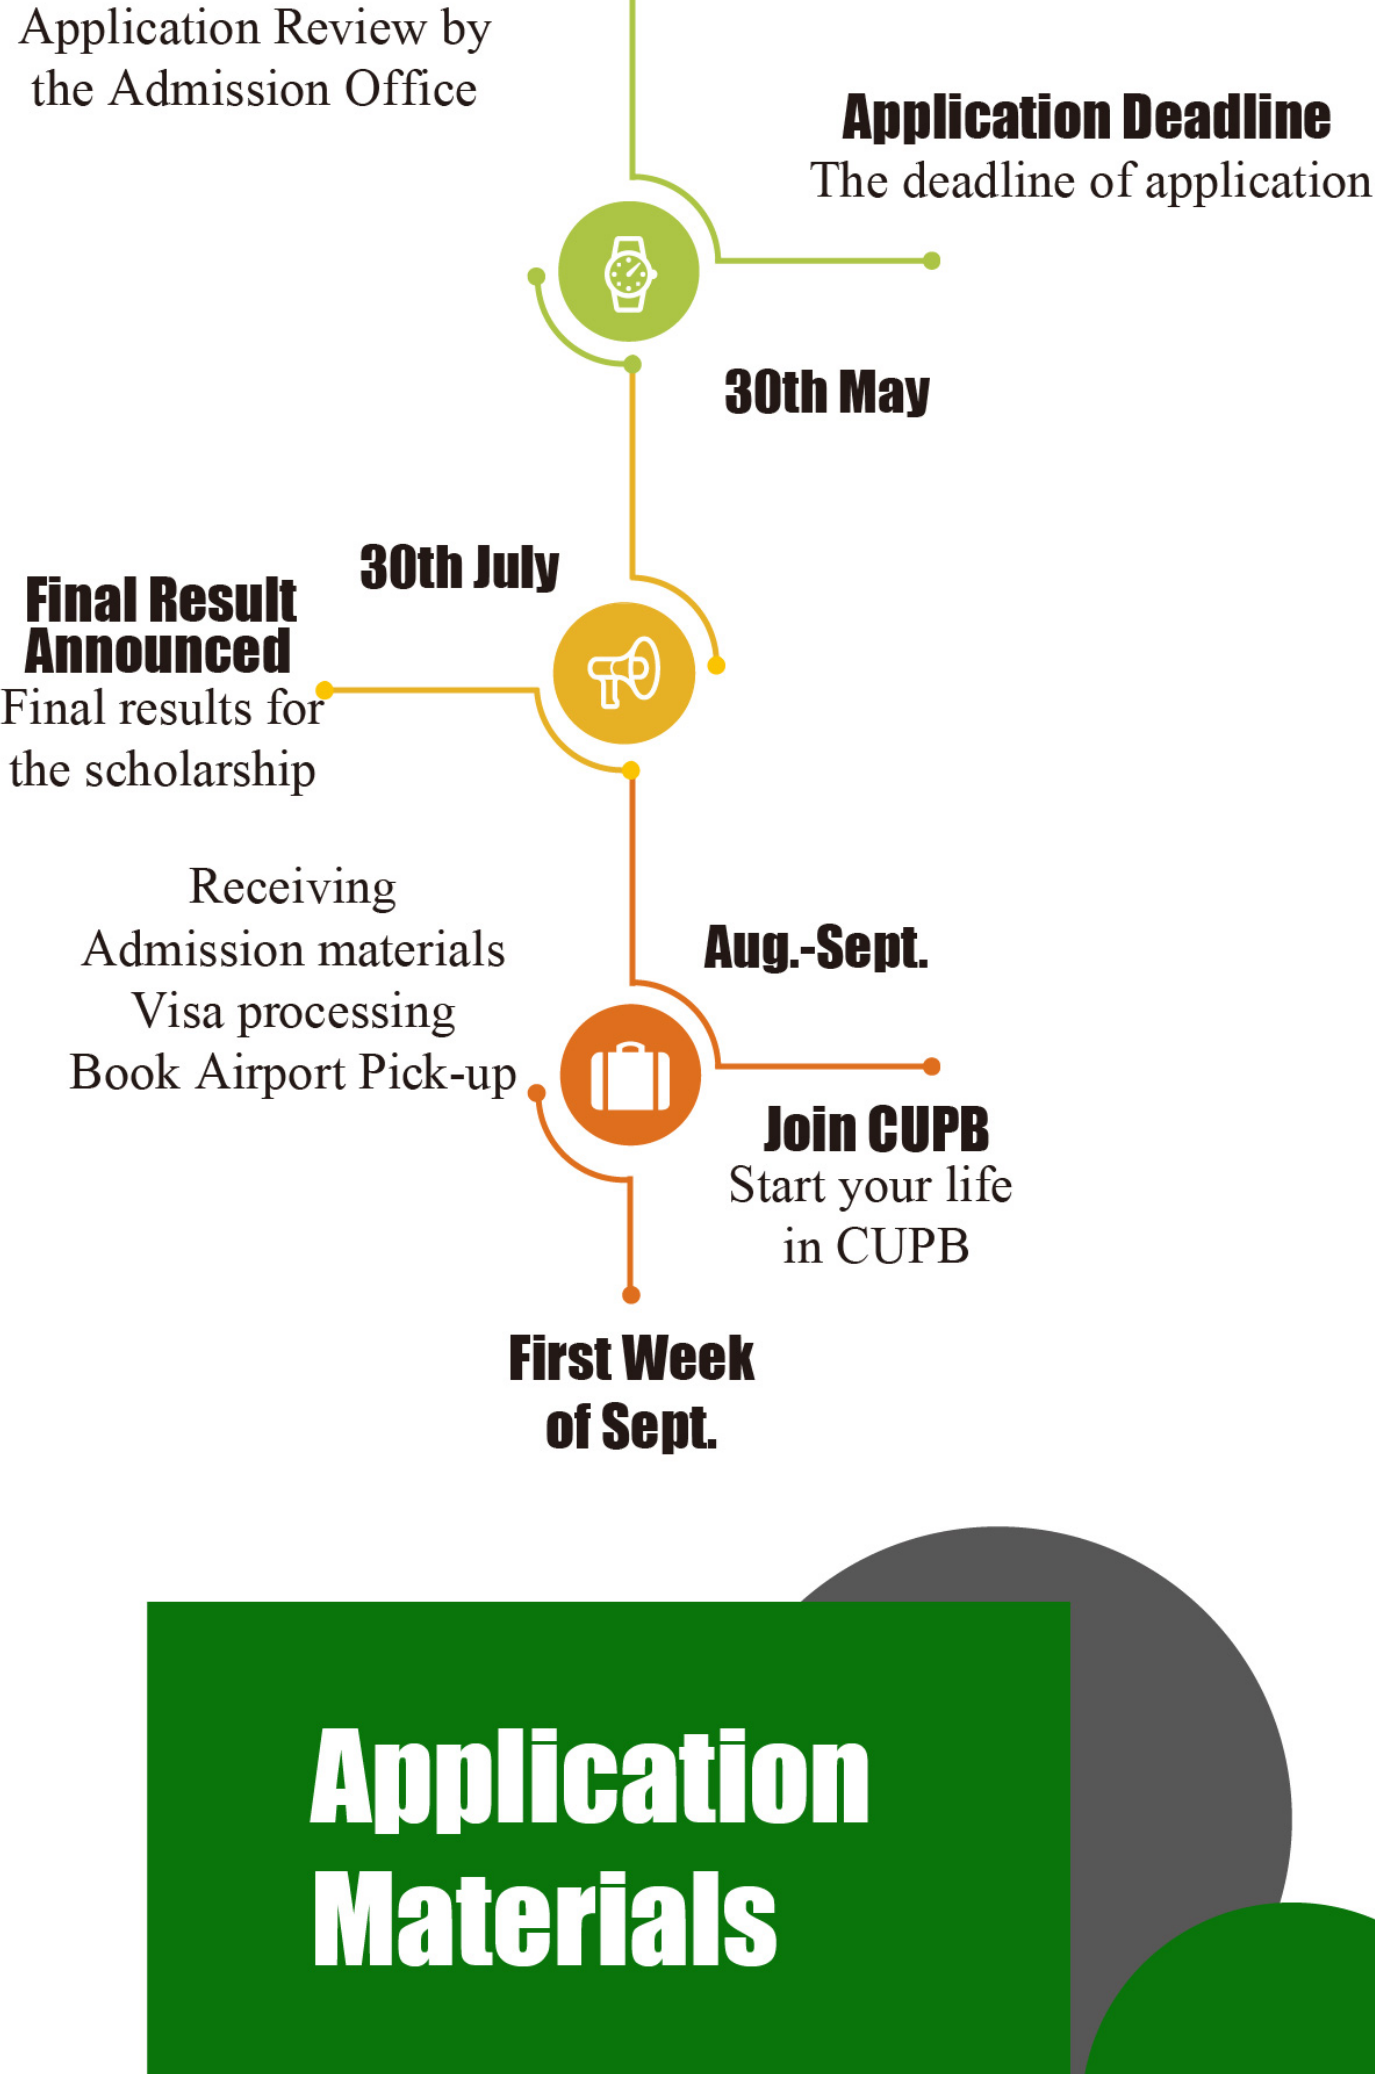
Application Review by the Admission Office

Application Deadline
The deadline of application

30th May

30th July

Final Result Announced
Final results for the scholarship

Receiving
Admission materials
Visa processing
Book Airport Pick-up

Aug.-Sept.

Join CUPB
Start your life in CUPB

First Week of Sept.

Application Materials